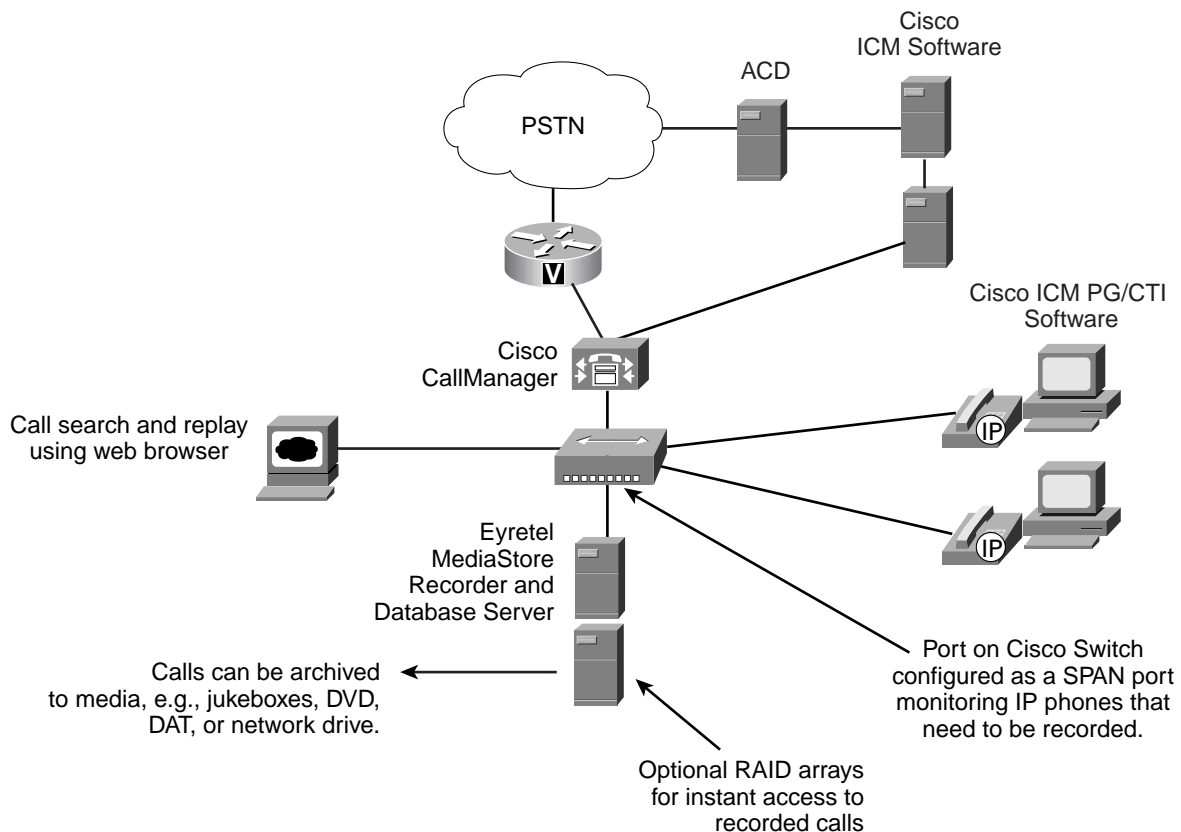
Cisco ICM Software

ACD

PSTN

V

Cisco ICM PG/CTI Software

Cisco CallManager

Call search and replay using web browser

IP

IP

Eyretel MediaStore Recorder and Database Server

Calls can be archived to media, e.g., jukeboxes, DVD, DAT, or network drive.

Port on Cisco Switch configured as a SPAN port monitoring IP phones that need to be recorded.

Optional RAID arrays for instant access to recorded calls